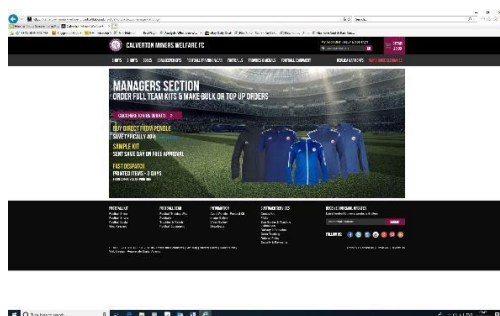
CALVERTON MINERS WELFARE FC

MANAGERS SECTION
ORDER FULL TEAM KITS & MAKE BULK OR TOP UP ORDERS

BUY DIRECT FROM PENDLE
SAVE TYPICALLY 40%

SAMPLE KIT
SENT SAME DAY ON FREE APPROVAL

FAST DISPATCH
PRINTED ITEMS - 3 DAYS

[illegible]